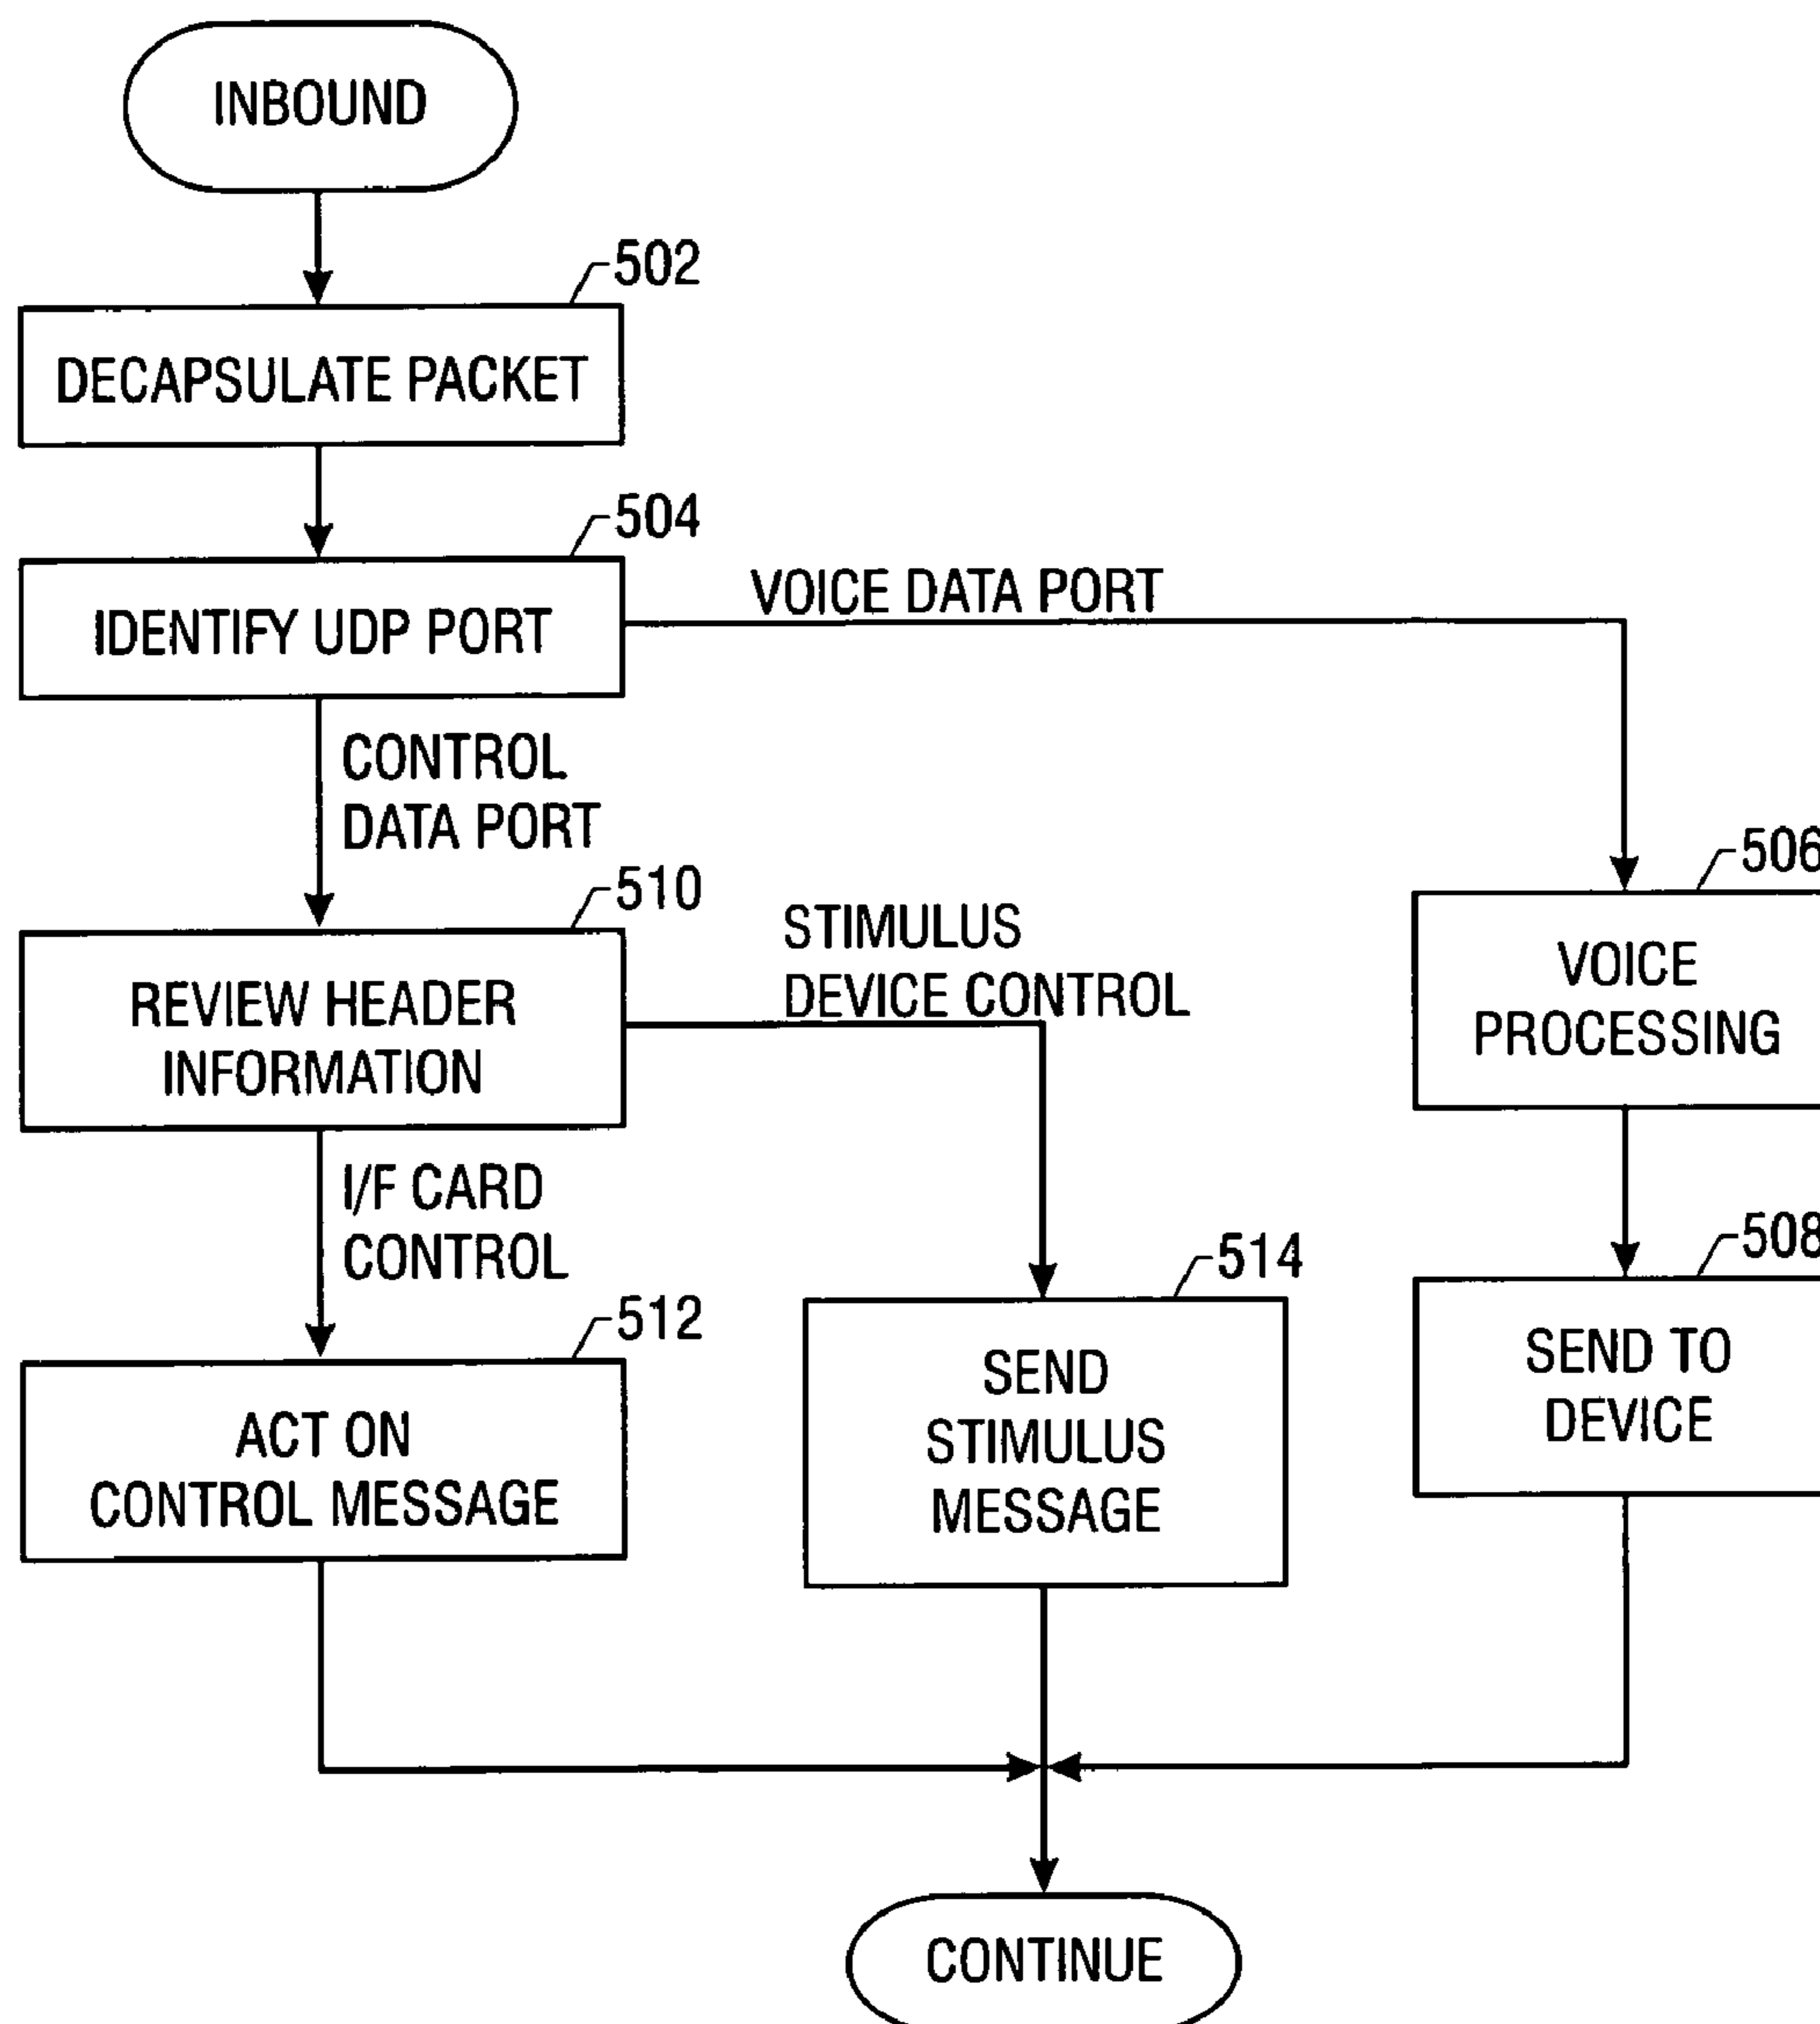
INBOUND

502

DECAPSULATE PACKET

504

IDENTIFY UDP PORT

VOICE DATA PORT

CONTROL DATA PORT

510

REVIEW HEADER INFORMATION

STIMULUS DEVICE CONTROL

506

VOICE PROCESSING

I/F CARD CONTROL

514

508

512

ACT ON CONTROL MESSAGE

SEND STIMULUS MESSAGE

SEND TO DEVICE

CONTINUE